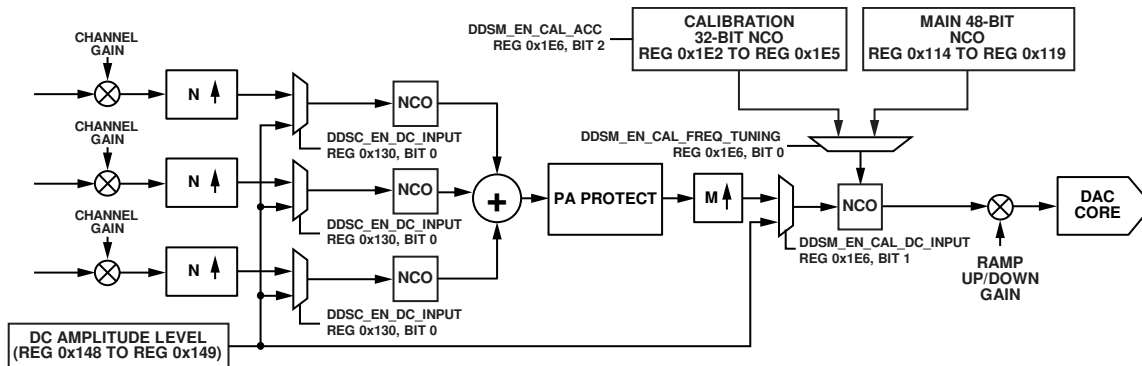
CHANNEL GAIN

N

CHANNEL GAIN

N

CHANNEL GAIN

N

NCO

DDSC_EN_DC_INPUT
REG 0x130, BIT 0

NCO

DDSC_EN_DC_INPUT
REG 0x130, BIT 0

NCO

DDSC_EN_DC_INPUT
REG 0x130, BIT 0

+

PA PROTECT

M

DDSM_EN_CAL_ACC
REG 0x1E6, BIT 2

CALIBRATION
32-BIT NCO
REG 0x1E2 TO REG 0x1E5

MAIN 48-BIT
NCO
REG 0x114 TO REG 0x119

DDSM_EN_CAL_FREQ_TUNING
REG 0x1E6, BIT 0

NCO

DDSM_EN_CAL_DC_INPUT
REG 0x1E6, BIT 1

RAMP
UP/DOWN
GAIN

DAC
CORE

DC AMPLITUDE LEVEL
(REG 0x148 TO REG 0x149)